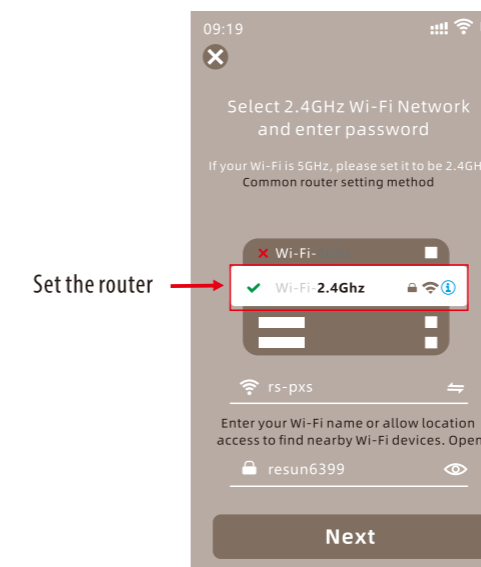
09:19

Select 2.4GHz Wi-Fi Network and enter password

If your Wi-Fi is 5GHz, please set it to be 2.4GH
Common router setting method

Set the router

Wi-Fi-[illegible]

Wi-Fi-2.4Ghz

rs-pxs

Enter your Wi-Fi name or allow location access to find nearby Wi-Fi devices. Open

resun6399

Next